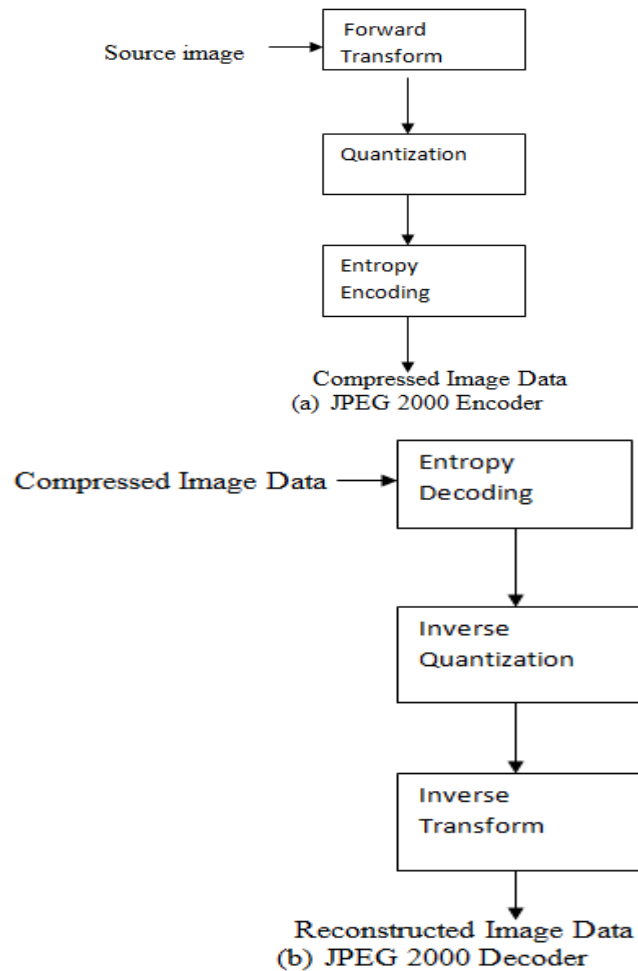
Source image

Forward Transform

Quantization

Entropy Encoding

Compressed Image Data
(a) JPEG 2000 Encoder

Compressed Image Data

Entropy Decoding

Inverse Quantization

Inverse Transform

Reconstructed Image Data
(b) JPEG 2000 Decoder